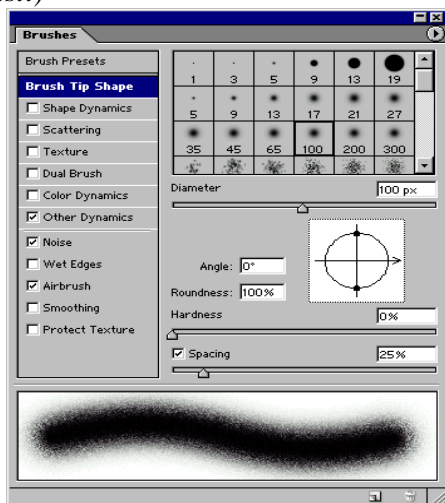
Brushes

Brush Presets
Brush Tip Shape
Shape Dynamics
Scattering
Texture
Dual Brush
Color Dynamics
Other Dynamics
Noise
Wet Edges
Airbrush
Smoothing
Protect Texture

| 1 | 3 | 5 | 9 | 13 | 19 |
|---|---|---|---|---|---|
| 5 | 9 | 13 | 17 | 21 | 27 |
| 35 | 45 | 65 | 100 | 200 | 300 |

Diameter 100 px

Angle: 0°
Roundness: 100%
Hardness 0%
Spacing 25%